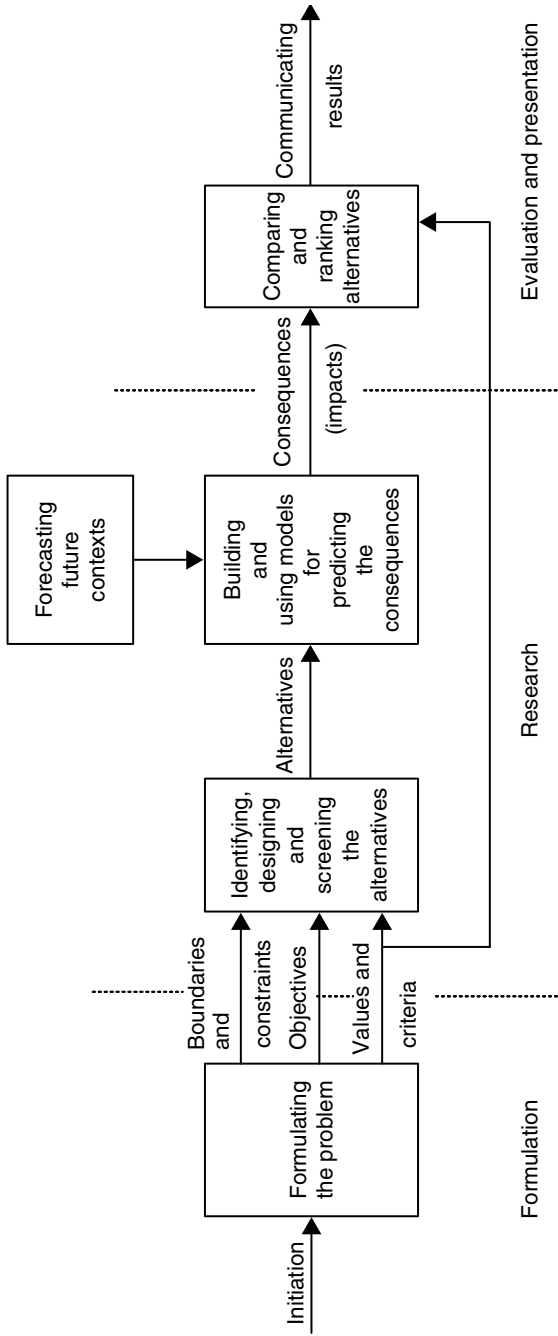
Initiation

Formulating the problem

Boundaries and constraints

Objectives

Values and criteria

Identifying, designing and screening the alternatives

Alternatives

Forecasting future contexts

Building and using models for predicting the consequences

Consequences (impacts)

Comparing and ranking alternatives

Communicating results

Formulation

Research

Evaluation and presentation